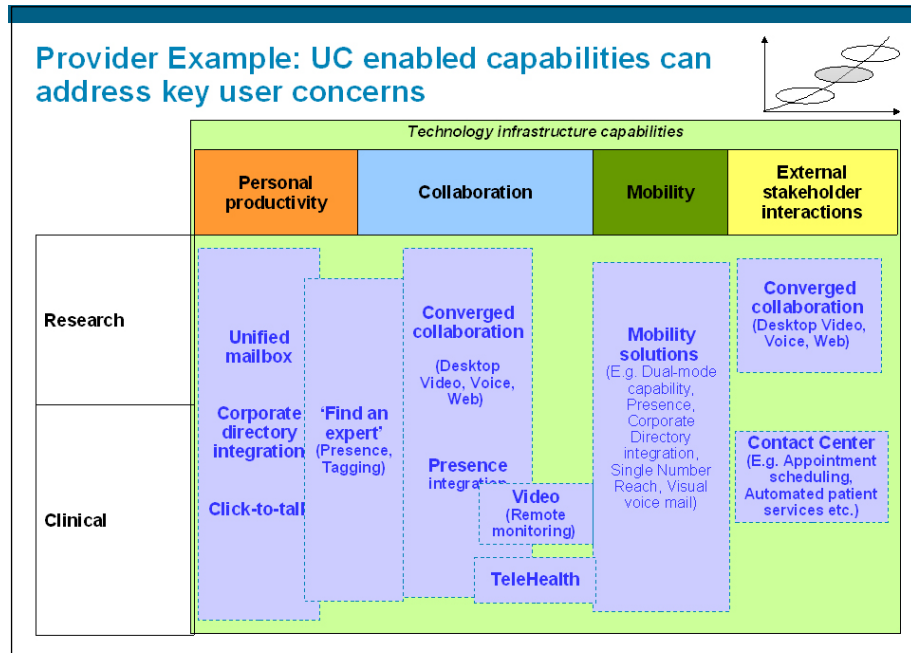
Provider Example: UC enabled capabilities can address key user concerns

Technology infrastructure capabilities

Personal productivity

Collaboration

Mobility

External stakeholder interactions

Research

Clinical

Unified mailbox

Corporate directory integration

Click-to-talk

'Find an expert' (Presence, Tagging)

Converged collaboration

(Desktop Video, Voice, Web)

Presence integration

Video (Remote monitoring)

TeleHealth

Mobility solutions (E.g. Dual-mode capability, Presence, Corporate Directory integration, Single Number Reach, Visual voice mail)

Converged collaboration (Desktop Video, Voice, Web)

Contact Center (E.g. Appointment scheduling, Automated patient services etc.)